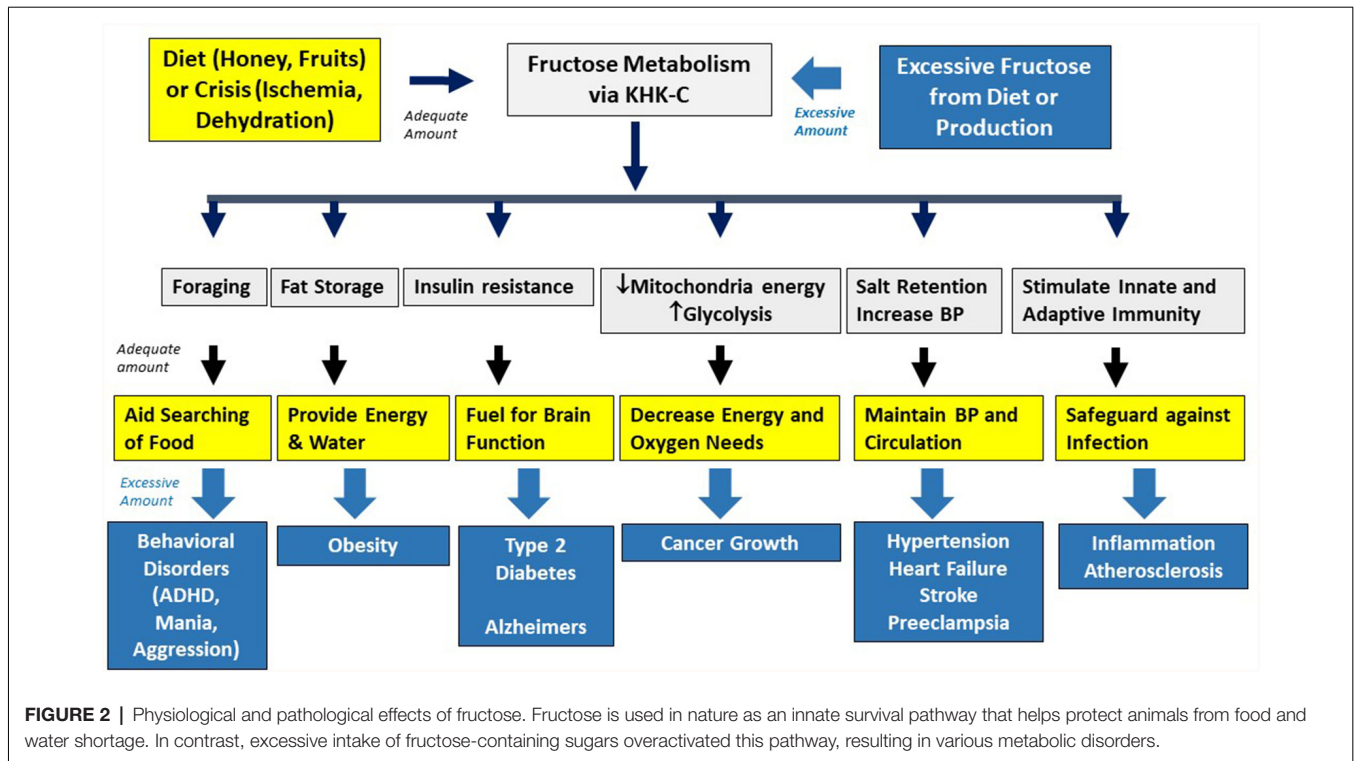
Diet (Honey, Fruits) or Crisis (Ischemia, Dehydration)

Adequate Amount

Fructose Metabolism via KHK-C

Excessive Amount

Excessive Fructose from Diet or Production

Foraging

Fat Storage

Insulin resistance

↓Mitochondria energy ↑Glycolysis

Salt Retention Increase BP

Stimulate Innate and Adaptive Immunity

Adequate amount

Aid Searching of Food

Provide Energy & Water

Fuel for Brain Function

Decrease Energy and Oxygen Needs

Maintain BP and Circulation

Safeguard against Infection

Excessive Amount

Behavioral Disorders (ADHD, Mania, Aggression)

Obesity

Type 2 Diabetes

Alzheimers

Cancer Growth

Hypertension Heart Failure Stroke Preeclampsia

Inflammation Atherosclerosis

FIGURE 2 | Physiological and pathological effects of fructose. Fructose is used in nature as an innate survival pathway that helps protect animals from food and water shortage. In contrast, excessive intake of fructose-containing sugars overactivated this pathway, resulting in various metabolic disorders.